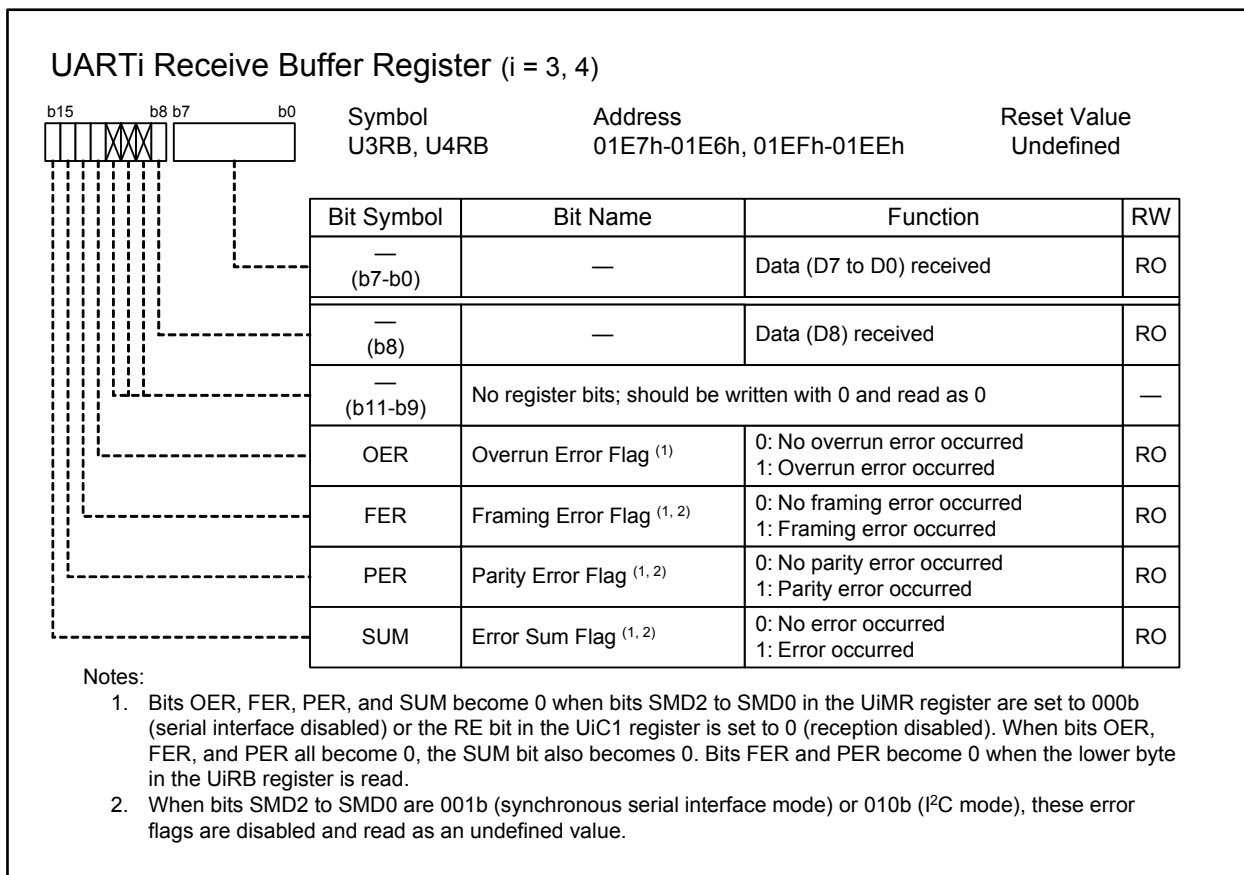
UARTi Receive Buffer Register (i = 3, 4)

b15 b8 b7 b0

Symbol
U3RB, U4RB

Address
01E7h-01E6h, 01EFh-01EEh

Reset Value
Undefined

| Bit Symbol | Bit Name | Function | RW |
|---|---|---|---|
| — (b7-b0) | — | Data (D7 to D0) received | RO |
| — (b8) | — | Data (D8) received | RO |
| — (b11-b9) | No register bits; should be written with 0 and read as 0 | | — |
| OER | Overrun Error Flag $^{(1)}$ | 0: No overrun error occurred 1: Overrun error occurred | RO |
| FER | Framing Error Flag $^{(1, 2)}$ | 0: No framing error occurred 1: Framing error occurred | RO |
| PER | Parity Error Flag $^{(1, 2)}$ | 0: No parity error occurred 1: Parity error occurred | RO |
| SUM | Error Sum Flag $^{(1, 2)}$ | 0: No error occurred 1: Error occurred | RO |

Notes:
1. Bits OER, FER, PER, and SUM become 0 when bits SMD2 to SMD0 in the UiMR register are set to 000b (serial interface disabled) or the RE bit in the UiC1 register is set to 0 (reception disabled). When bits OER, FER, and PER all become 0, the SUM bit also becomes 0. Bits FER and PER become 0 when the lower byte in the UiRB register is read.
2. When bits SMD2 to SMD0 are 001b (synchronous serial interface mode) or 010b ($I^2C$ mode), these error flags are disabled and read as an undefined value.